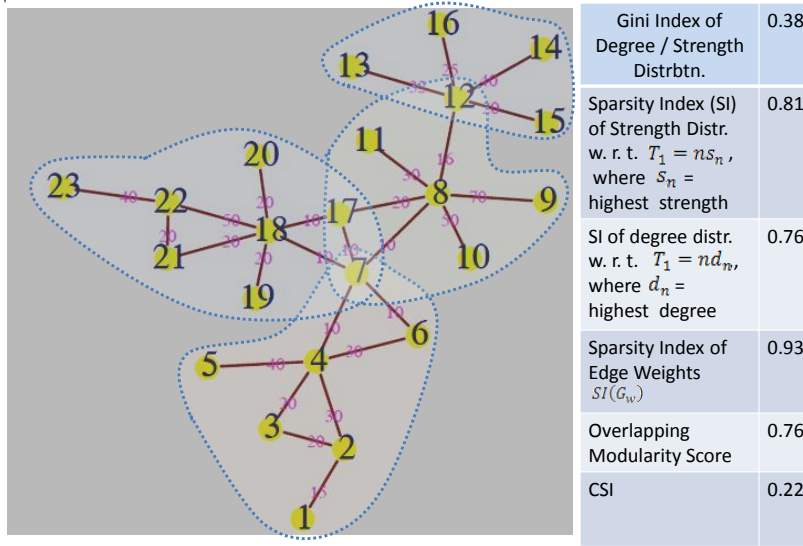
16
14
13
12
15
11
20
8
9
23
22
17
18
21
10
7
19
6
5
4
3
2
1

| Gini Index of Degree / Strength Distrbtn. | 0.38 |
|---|---|
| Sparsity Index (SI) of Strength Distr. w. r. t. $T_1 = ns_n$, where $s_n$ = highest strength | 0.81 |
| SI of degree distr. w. r. t. $T_1 = nd_n$, where $d_n$ = highest degree | 0.76 |
| Sparsity Index of Edge Weights $SI(G_w)$ | 0.93 |
| Overlapping Modularity Score | 0.76 |
| CSI | 0.22 |